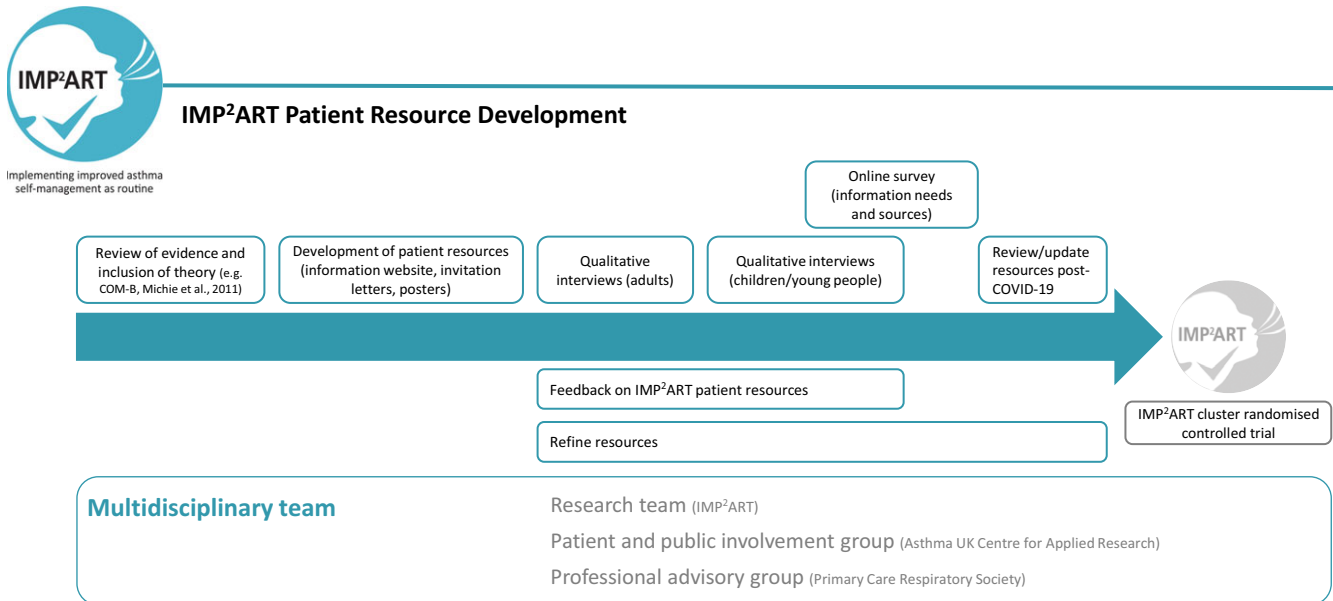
IMP$^2$ART

Implementing improved asthma self-management as routine

IMP$^2$ART Patient Resource Development

Online survey (information needs and sources)

Review of evidence and inclusion of theory (e.g. COM-B, Michie et al., 2011)

Development of patient resources (information website, invitation letters, posters)

Qualitative interviews (adults)

Qualitative interviews (children/young people)

Review/update resources post-COVID-19

IMP$^2$ART

Feedback on IMP$^2$ART patient resources

Refine resources

IMP$^2$ART cluster randomised controlled trial

Multidisciplinary team

Research team (IMP$^2$ART)

Patient and public involvement group (Asthma UK Centre for Applied Research)

Professional advisory group (Primary Care Respiratory Society)